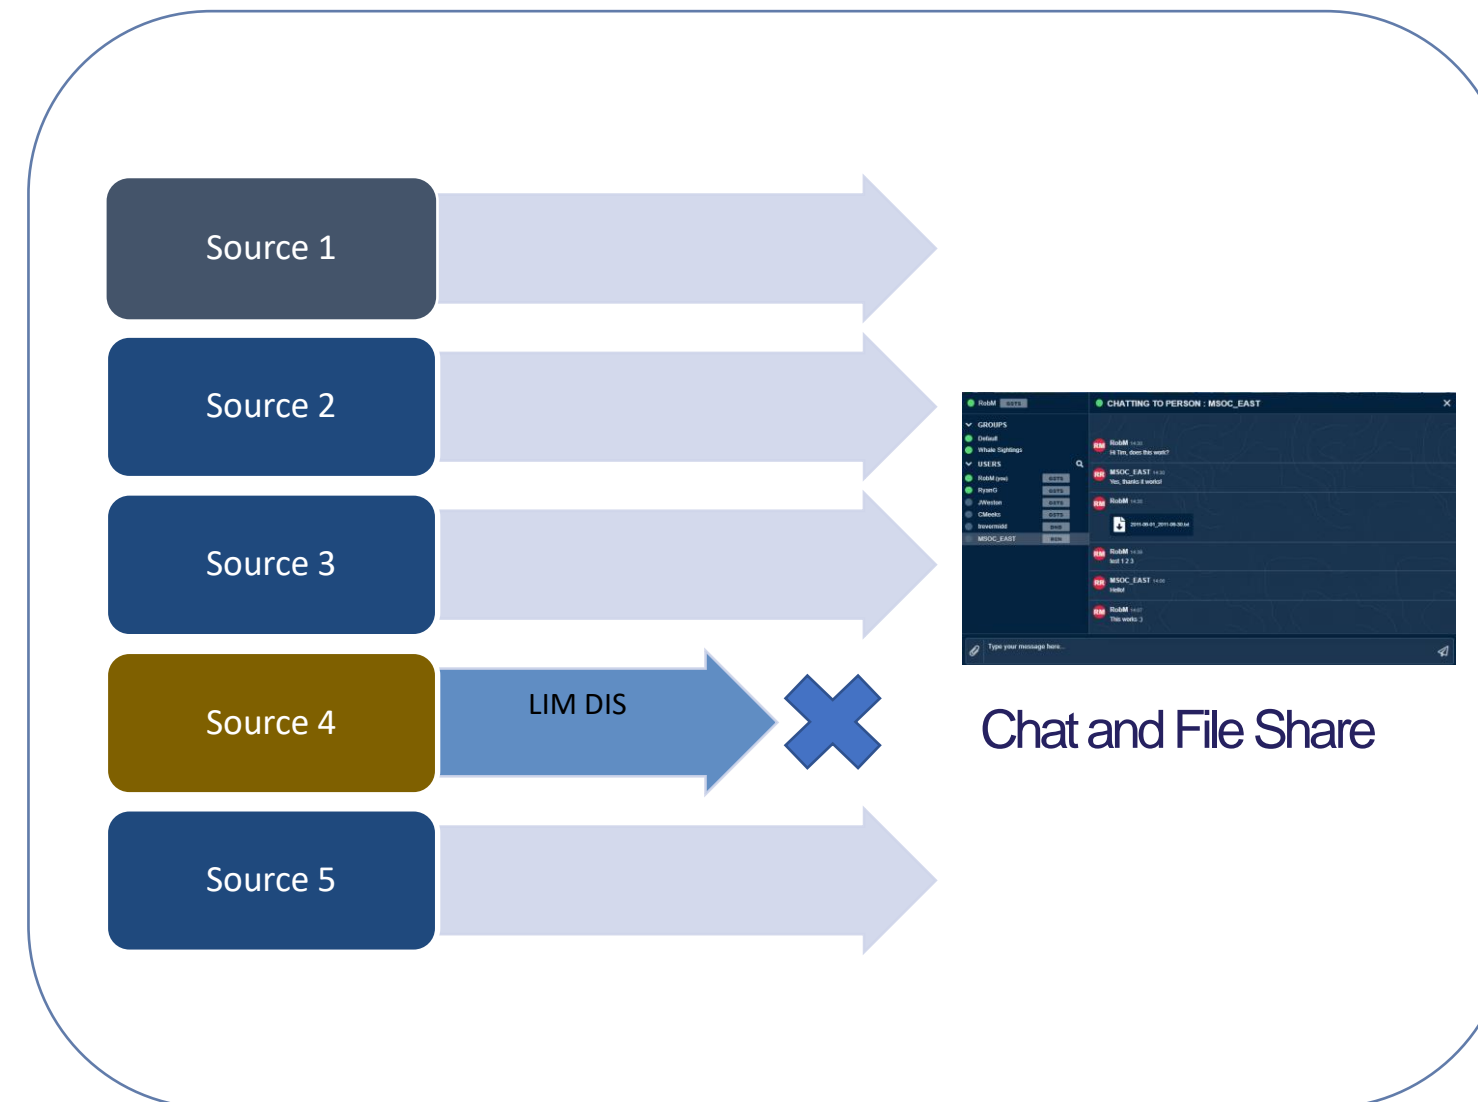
Source 1

Source 2

Source 3

Source 4

LIM DIS

Source 5

RobM

CHATTING TO PERSON : MSOC_EAST

GROUPS
Default
Whale Sightings
USERS
RobM (you)
RyanG
JWeston
CMeeks
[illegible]
MSOC_EAST

RobM
Hi Tim, does this work?
MSOC_EAST
Yes, thanks it works!
RobM
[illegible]
RobM
test 1 2 3
MSOC_EAST
Hello!
RobM
This works :)

Type your message here...

Chat and File Share